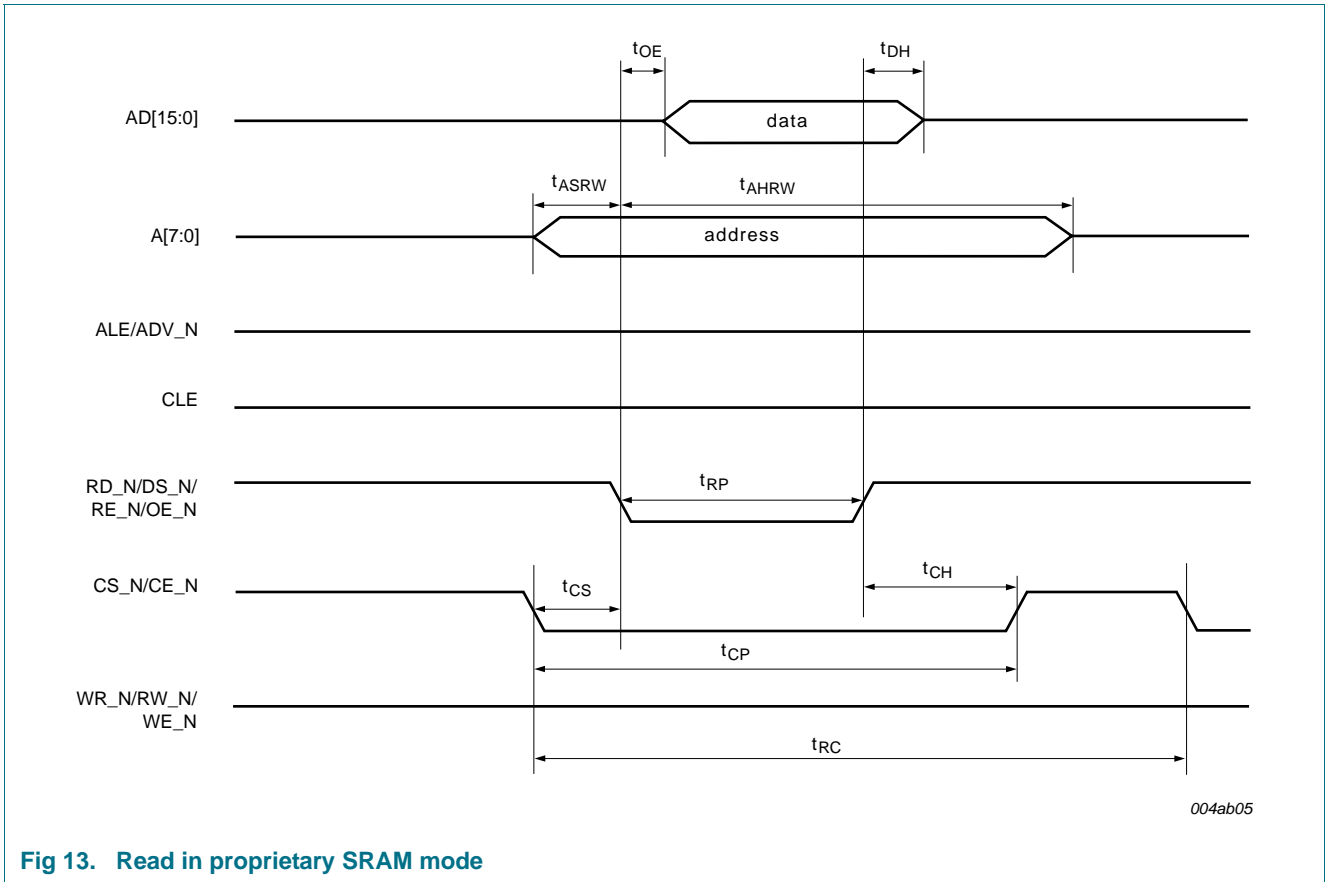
$t_{OE}$

$t_{DH}$

AD[15:0]

data

$t_{ASRW}$

$t_{AHRW}$

A[7:0]

address

ALE/ADV_N

CLE

RD_N/DS_N/ RE_N/OE_N

$t_{RP}$

CS_N/CE_N

$t_{CS}$

$t_{CH}$

$t_{CP}$

WR_N/RW_N/ WE_N

$t_{RC}$

004ab05

Fig 13. Read in proprietary SRAM mode